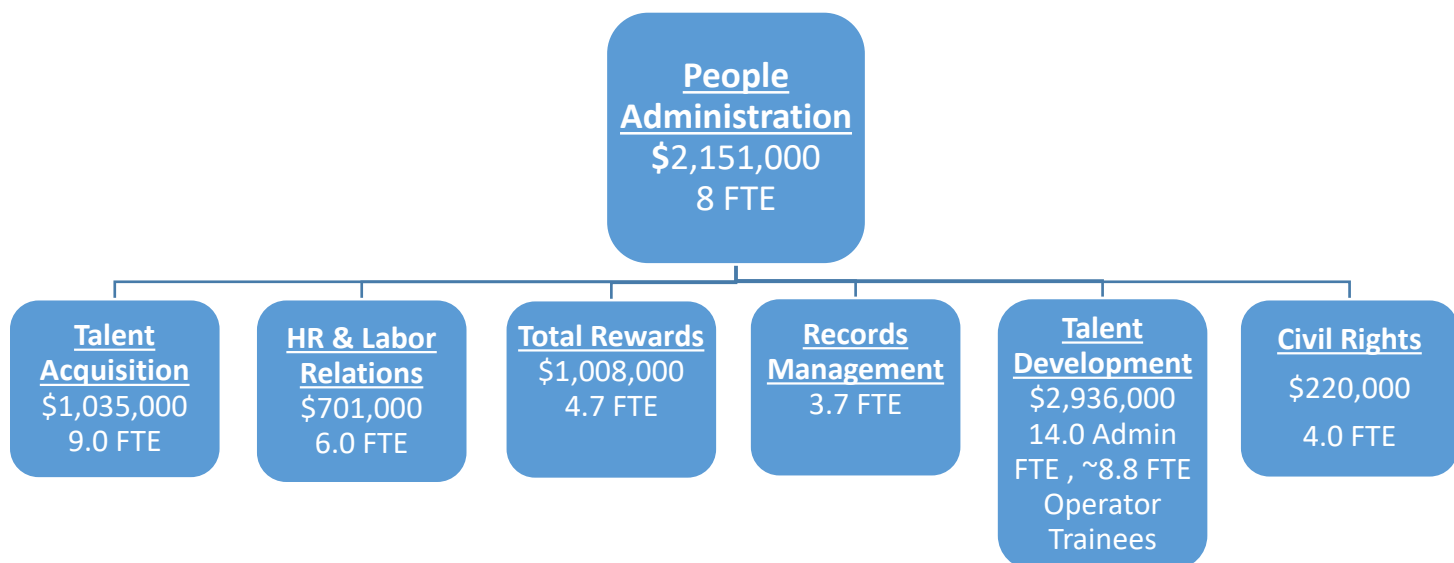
People Administration
$2,151,000
8 FTE

Talent Acquisition
$1,035,000
9.0 FTE

HR & Labor Relations
$701,000
6.0 FTE

Total Rewards
$1,008,000
4.7 FTE

Records Management
3.7 FTE

Talent Development
$2,936,000
14.0 Admin FTE , ~8.8 FTE Operator Trainees

Civil Rights
$220,000
4.0 FTE